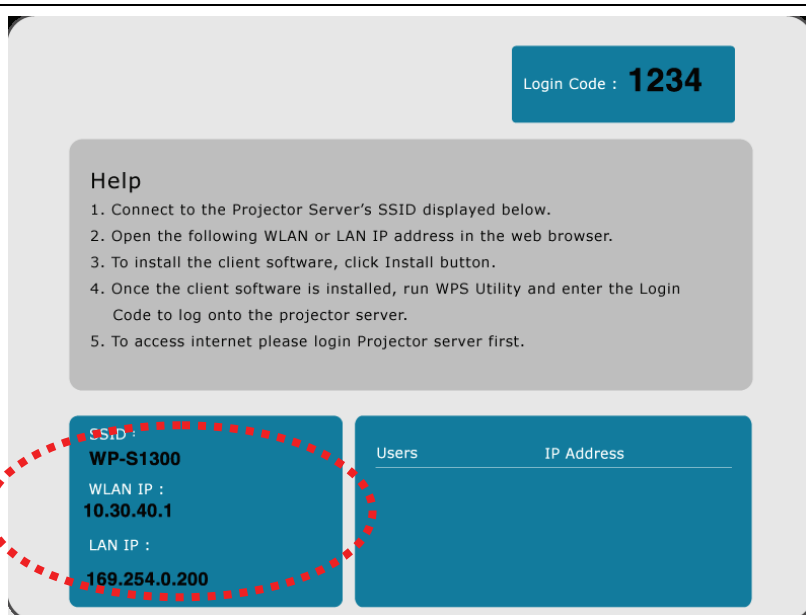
Login Code : 1234

Help

1. Connect to the Projector Server's SSID displayed below.
2. Open the following WLAN or LAN IP address in the web browser.
3. To install the client software, click Install button.
4. Once the client software is installed, run WPS Utility and enter the Login Code to log onto the projector server.
5. To access internet please login Projector server first.

SSID :
WP-S1300
WLAN IP :
10.30.40.1
LAN IP :
169.254.0.200

| Users | IP Address |
|---|---|